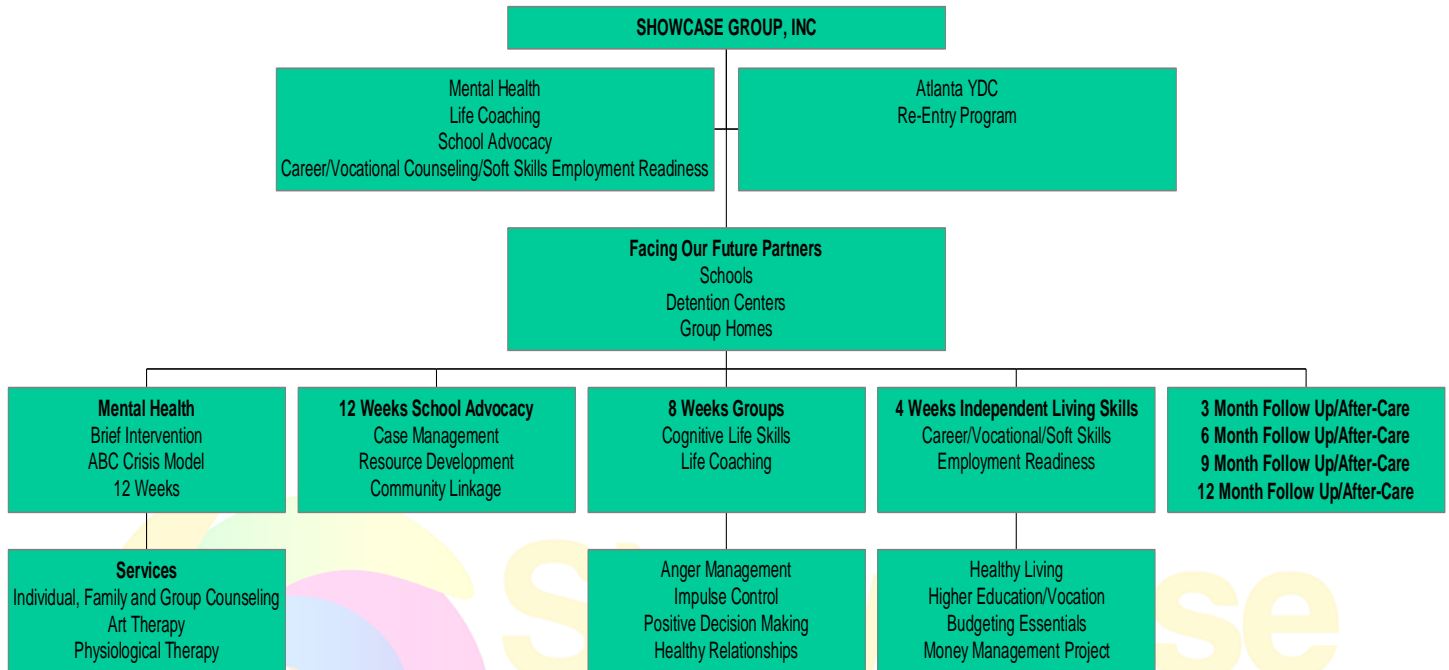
SHOWCASE GROUP, INC

Mental Health
Life Coaching
School Advocacy
Career/Vocational Counseling/Soft Skills Employment Readiness

Atlanta YDC
Re-Entry Program

Facing Our Future Partners
Schools
Detention Centers
Group Homes

Mental Health
Brief Intervention
ABC Crisis Model
12 Weeks

12 Weeks School Advocacy
Case Management
Resource Development
Community Linkage

8 Weeks Groups
Cognitive Life Skills
Life Coaching

4 Weeks Independent Living Skills
Career/Vocational/Soft Skills
Employment Readiness

3 Month Follow Up/After-Care
6 Month Follow Up/After-Care
9 Month Follow Up/After-Care
12 Month Follow Up/After-Care

Services
Individual, Family and Group Counseling
Art Therapy
Physiological Therapy

Anger Management
Impulse Control
Positive Decision Making
Healthy Relationships

Healthy Living
Higher Education/Vocation
Budgeting Essentials
Money Management Project

Showcase